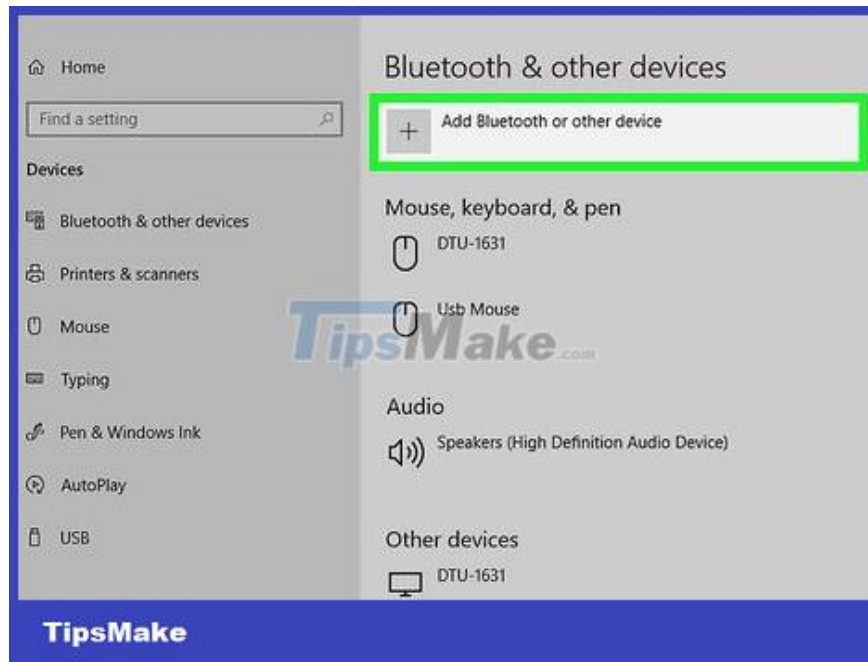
Home

Find a setting

Devices

Bluetooth & other devices

Printers & scanners

Mouse

Typing

Pen & Windows Ink

AutoPlay

USB

Bluetooth & other devices

+ Add Bluetooth or other device

Mouse, keyboard, & pen

DTU-1631

Usb Mouse

TipsMake.com

Audio

Speakers (High Definition Audio Device)

Other devices

DTU-1631

TipsMake